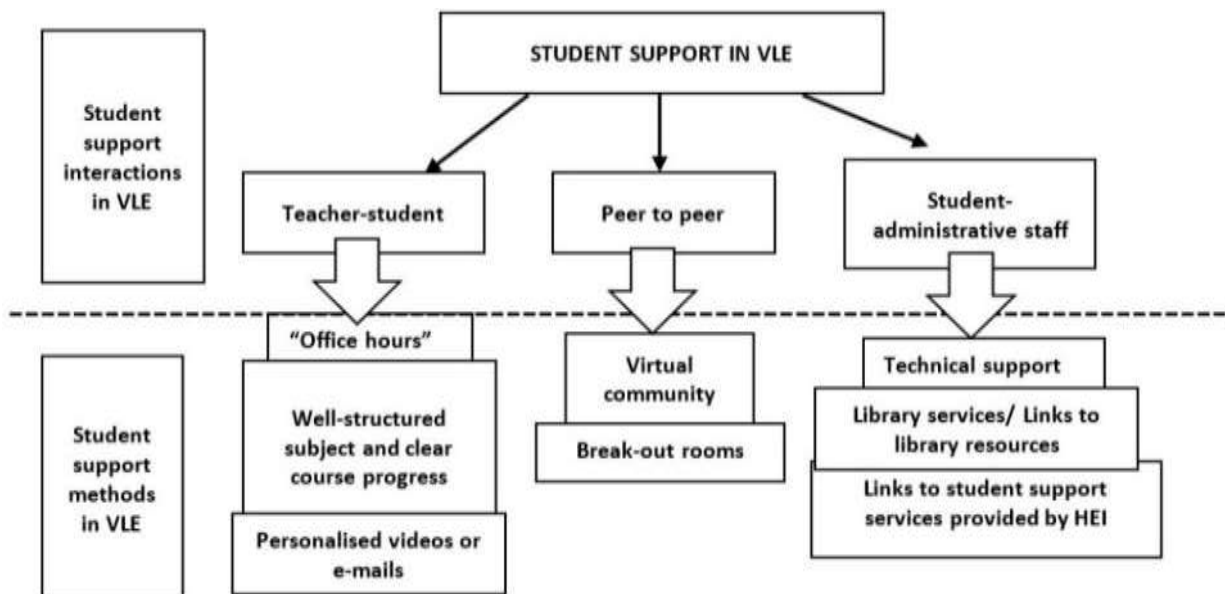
STUDENT SUPPORT IN VLE

Student support interactions in VLE

Teacher-student

Peer to peer

Student-administrative staff

Student support methods in VLE

"Office hours"

Well-structured subject and clear course progress

Personalised videos or e-mails

Virtual community

Break-out rooms

Technical support

Library services/ Links to library resources

Links to student support services provided by HEI